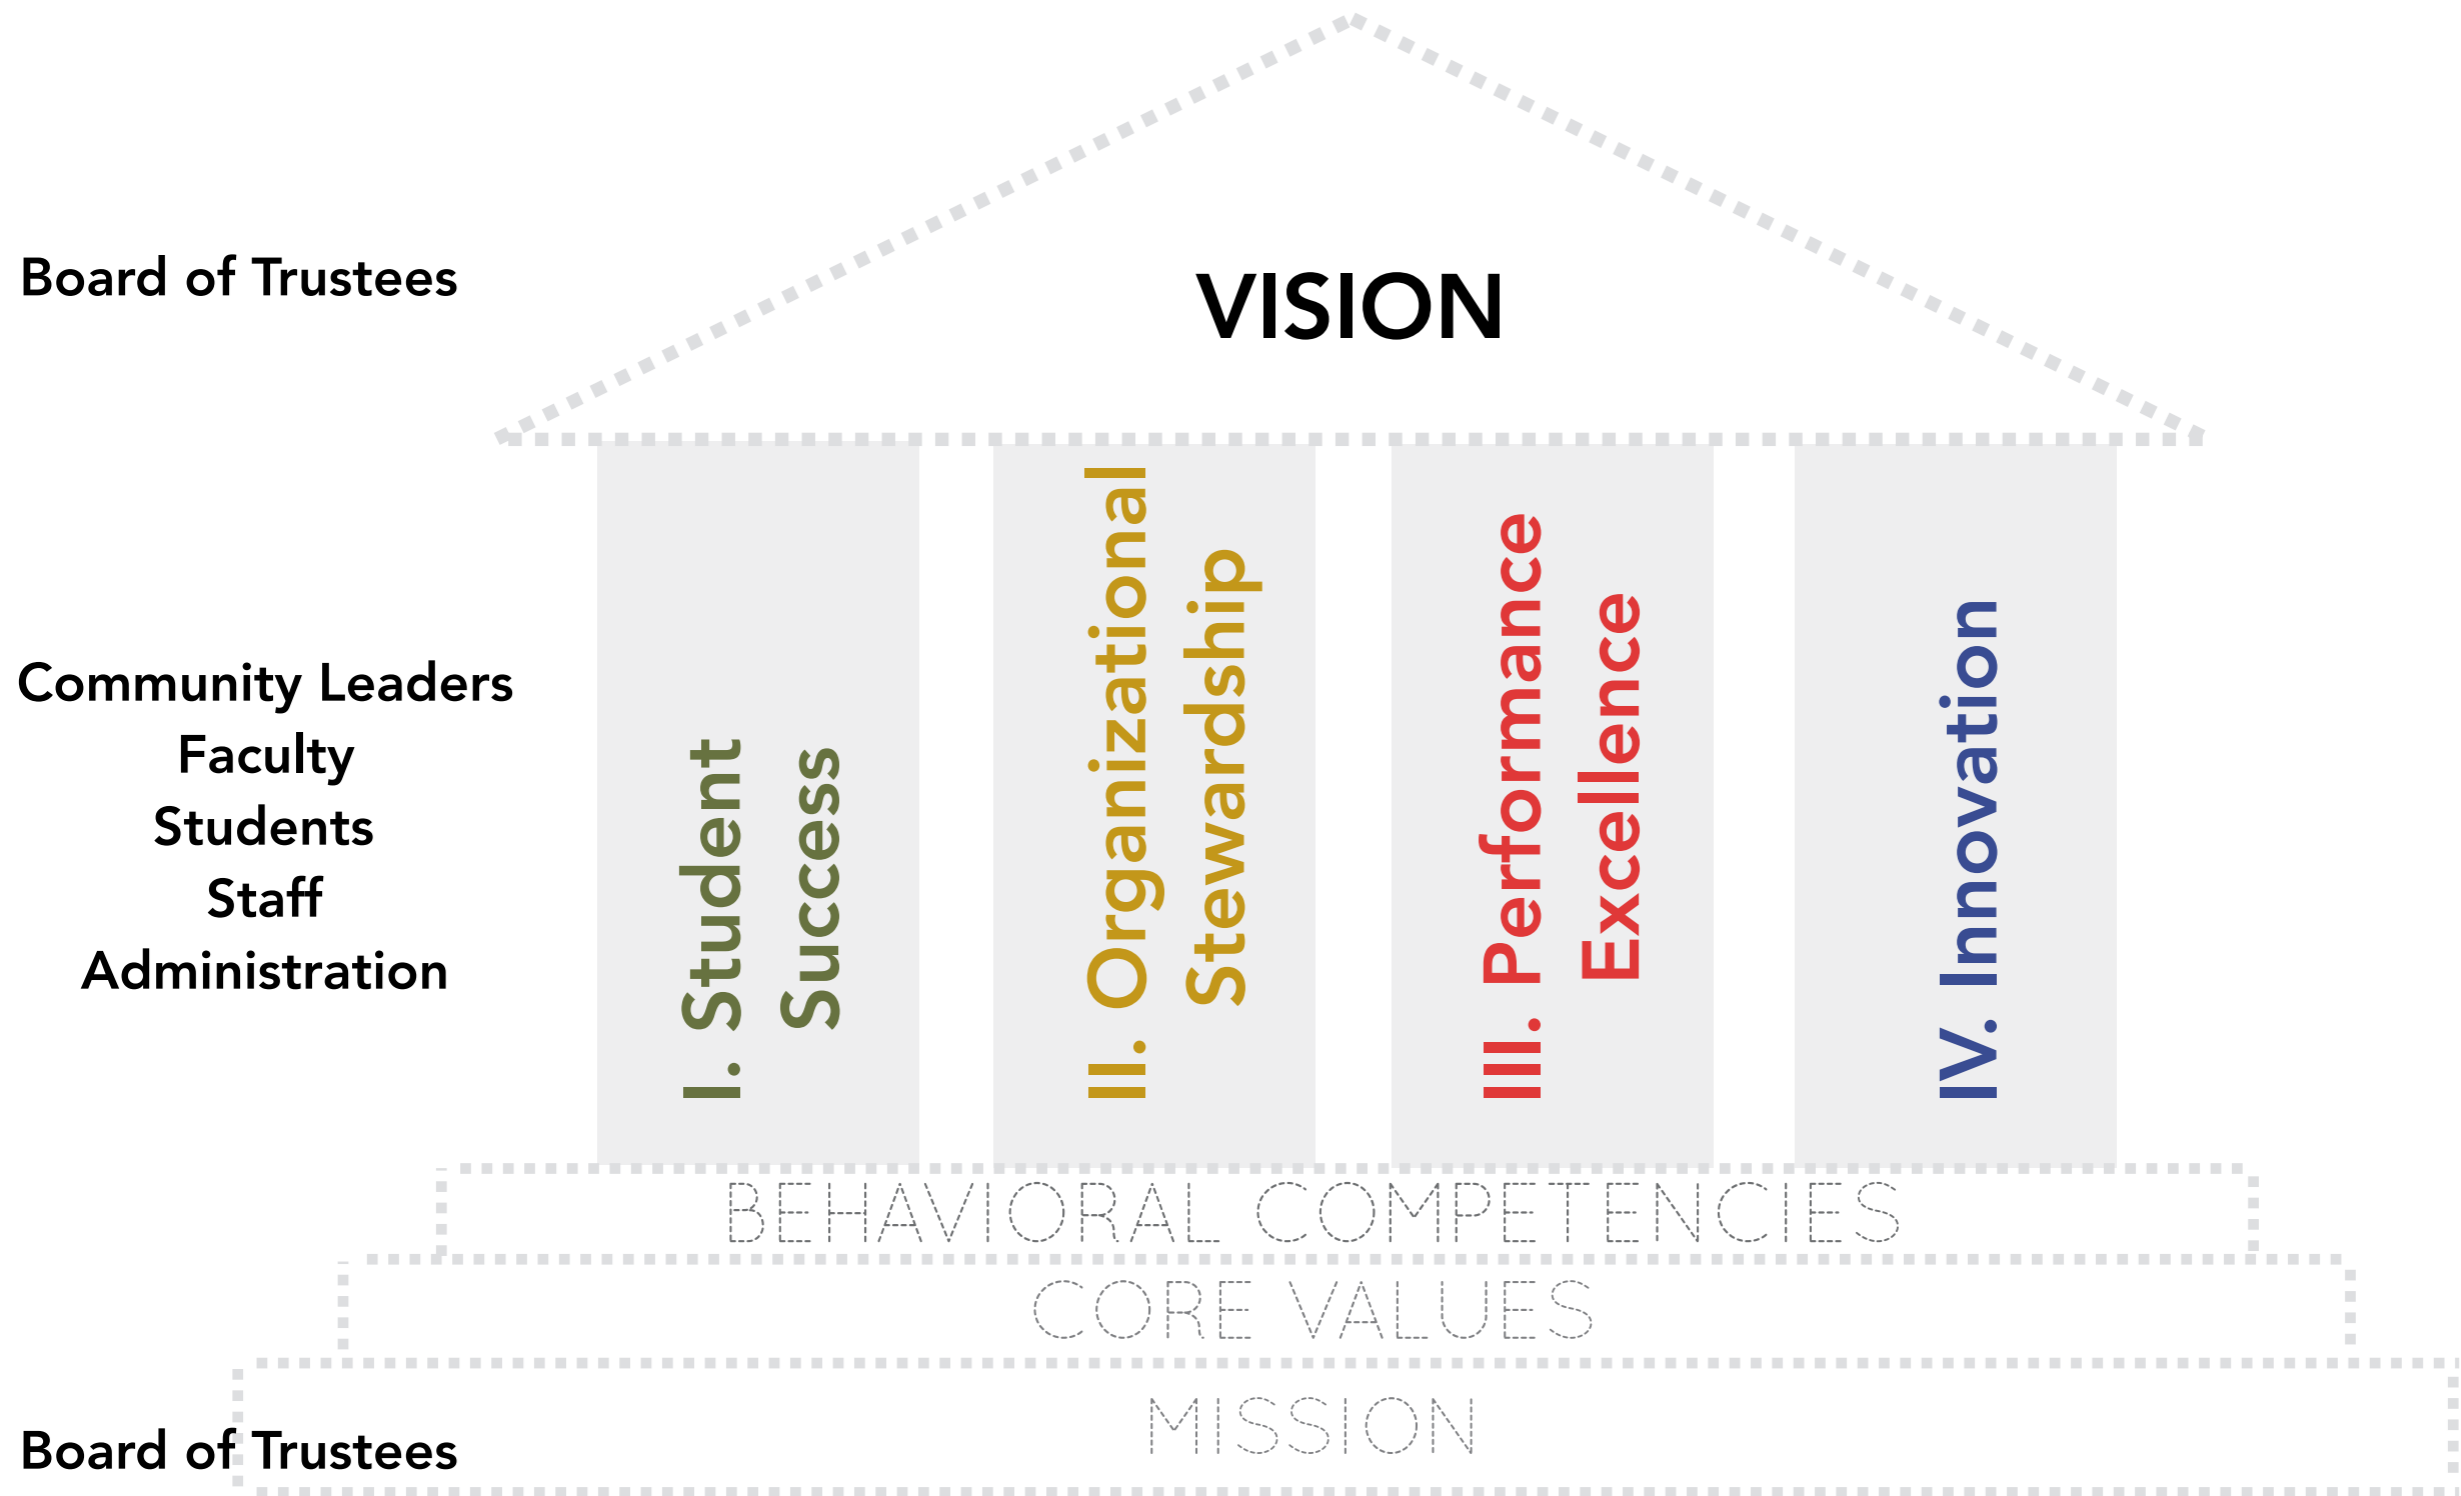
Board of Trustees

VISION

Community Leaders
Faculty
Students
Staff
Administration

I. Student Success

II. Organizational Stewardship

III. Performance Excellence

IV. Innovation

BEHAVIORAL COMPETENCIES

CORE VALUES

MISSION

Board of Trustees